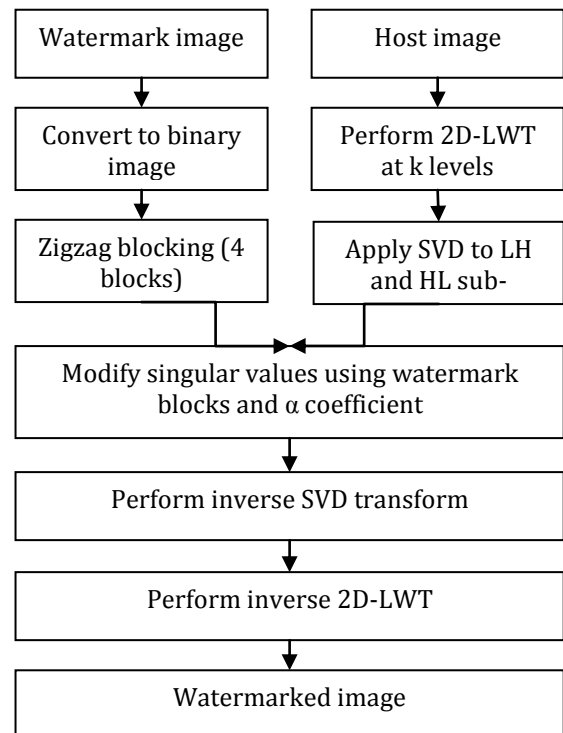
Watermark image

Host image

Convert to binary image

Perform 2D-LWT at k levels

Zigzag blocking (4 blocks)

Apply SVD to LH and HL sub-

Modify singular values using watermark blocks and α coefficient

Perform inverse SVD transform

Perform inverse 2D-LWT

Watermarked image